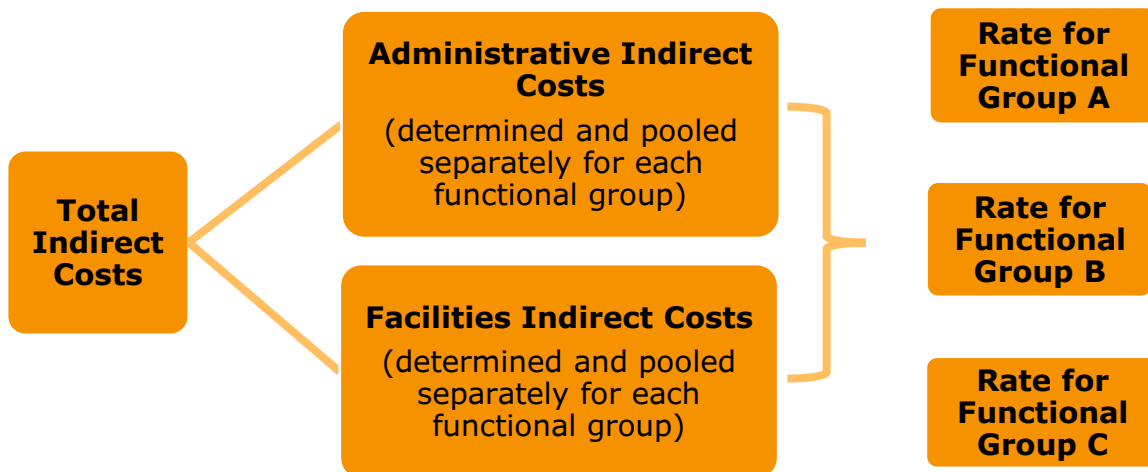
Total Indirect Costs

Administrative Indirect Costs
(determined and pooled separately for each functional group)

Facilities Indirect Costs
(determined and pooled separately for each functional group)

Rate for Functional Group A

Rate for Functional Group B

Rate for Functional Group C